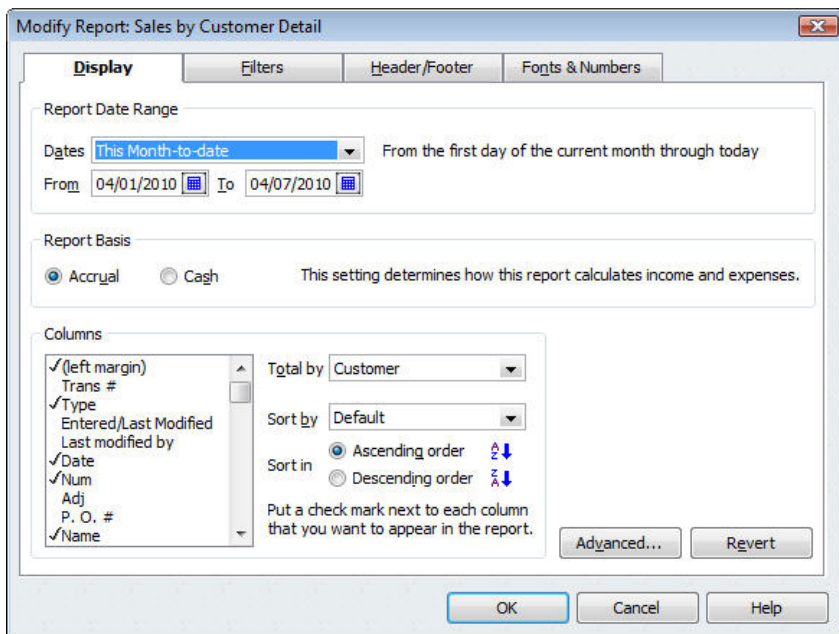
Modify Report: Sales by Customer Detail

Display | Filters | Header/Footer | Fonts & Numbers

Report Date Range

Dates This Month-to-date From the first day of the current month through today

From 04/01/2010 To 04/07/2010

Report Basis

Accrual Cash This setting determines how this report calculates income and expenses.

Columns

✓(left margin)
Trans #
✓Type
Entered/Last Modified
Last modified by
✓Date
✓Num
Adj
P. O. #
✓Name

Total by Customer

Sort by Default

Sort in Ascending order
Descending order

Put a check mark next to each column that you want to appear in the report.

Advanced... Revert

OK Cancel Help